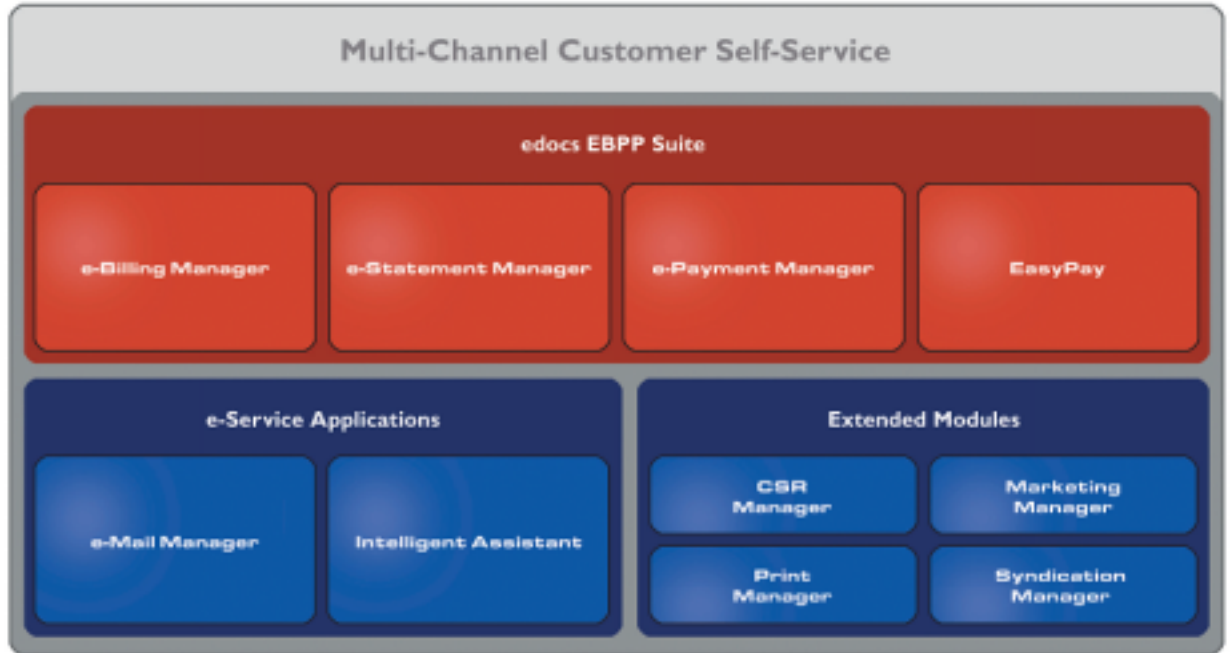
Multi-Channel Customer Self-Service

edocs EBPP Suite

e-Billing Manager

e-Statement Manager

e-Payment Manager

EasyPay

e-Service Applications

e-Mail Manager

Intelligent Assistant

Extended Modules

CSR Manager

Marketing Manager

Print Manager

Syndication Manager